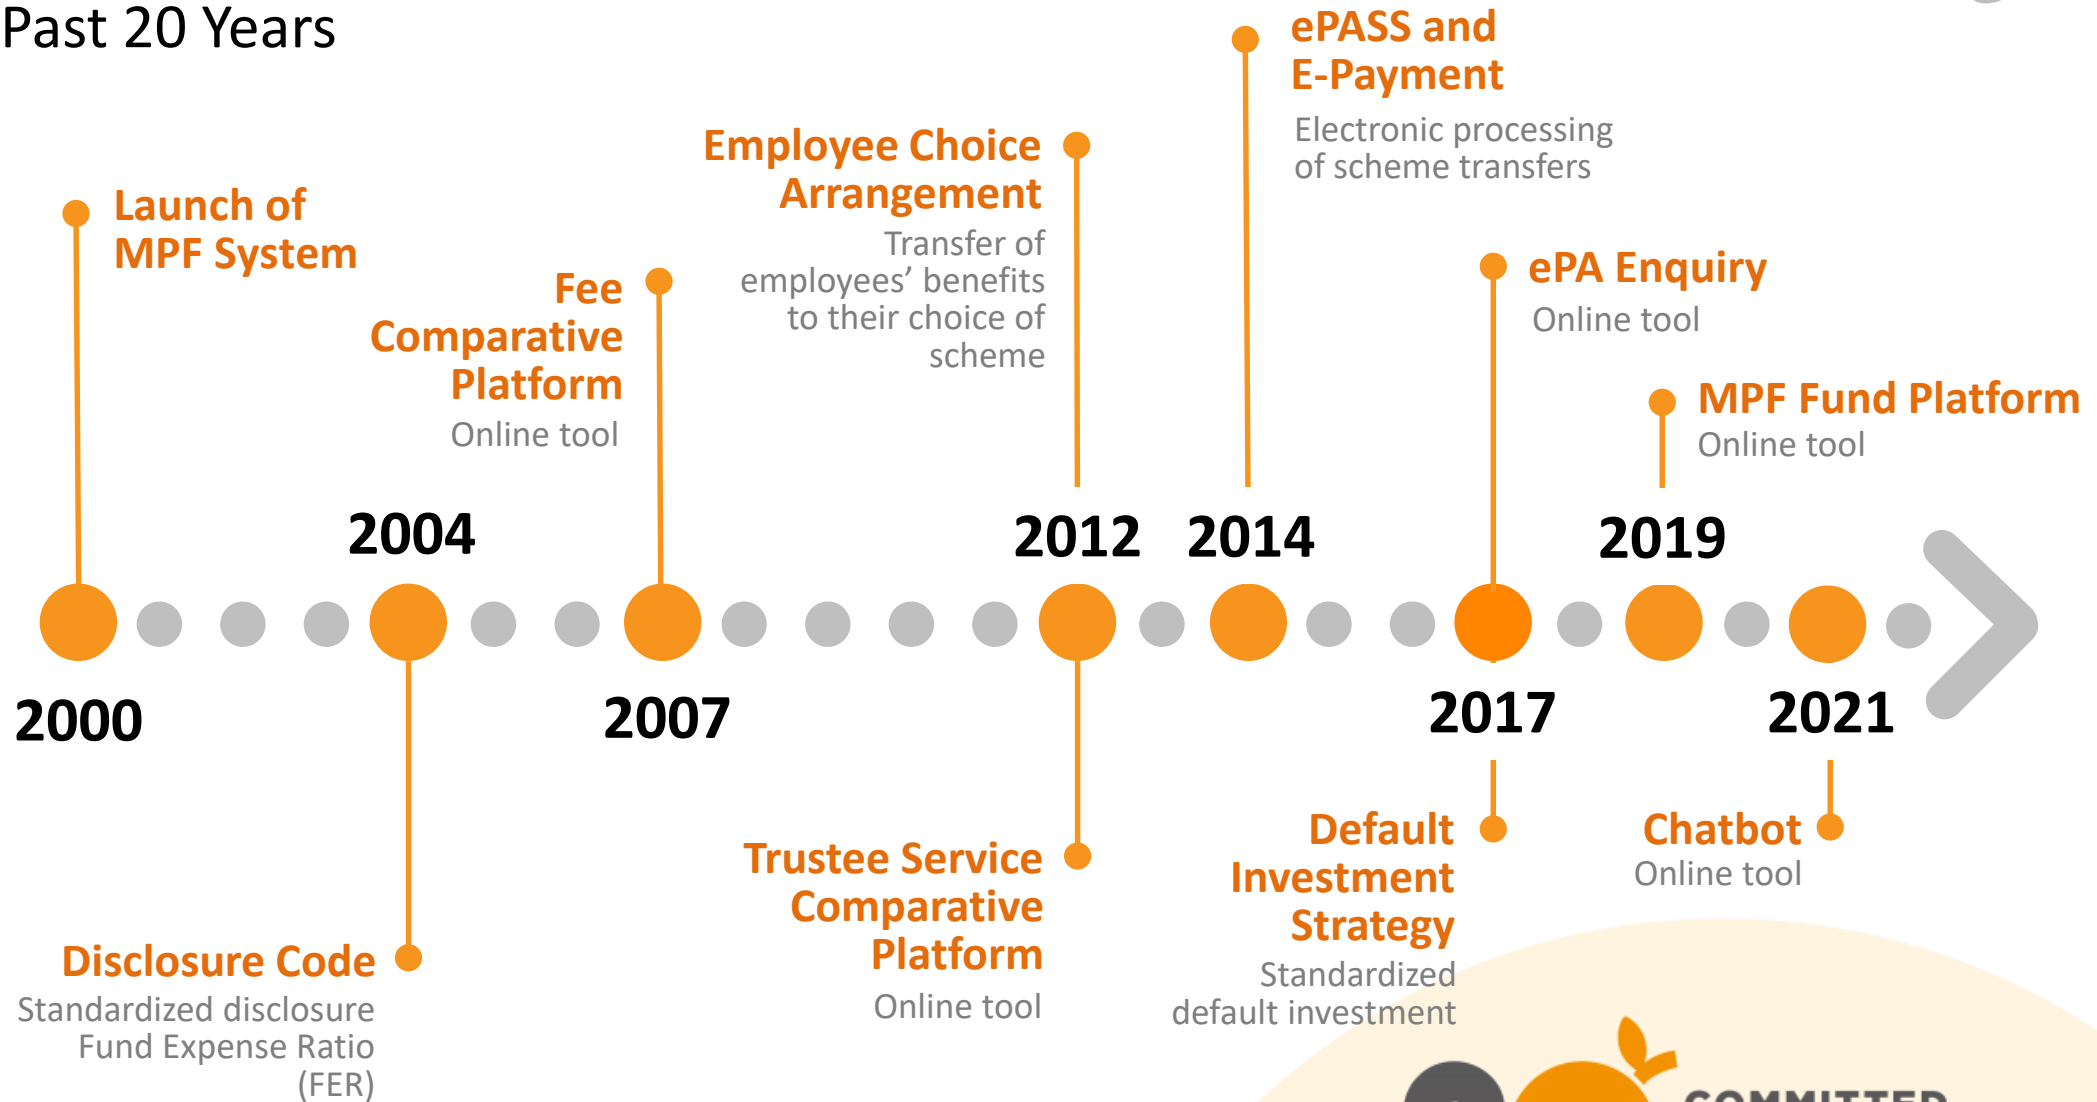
Past 20 Years

Launch of MPF System

2000

2004

Disclosure Code
Standardized disclosure Fund Expense Ratio (FER)

Fee Comparative Platform
Online tool

2007

Employee Choice Arrangement
Transfer of employees' benefits to their choice of scheme

2012

Trustee Service Comparative Platform
Online tool

ePASS and E-Payment
Electronic processing of scheme transfers

2014

ePA Enquiry
Online tool

2017

Default Investment Strategy
Standardized default investment

MPF Fund Platform
Online tool

2019

2021

Chatbot
Online tool

COMMITTED